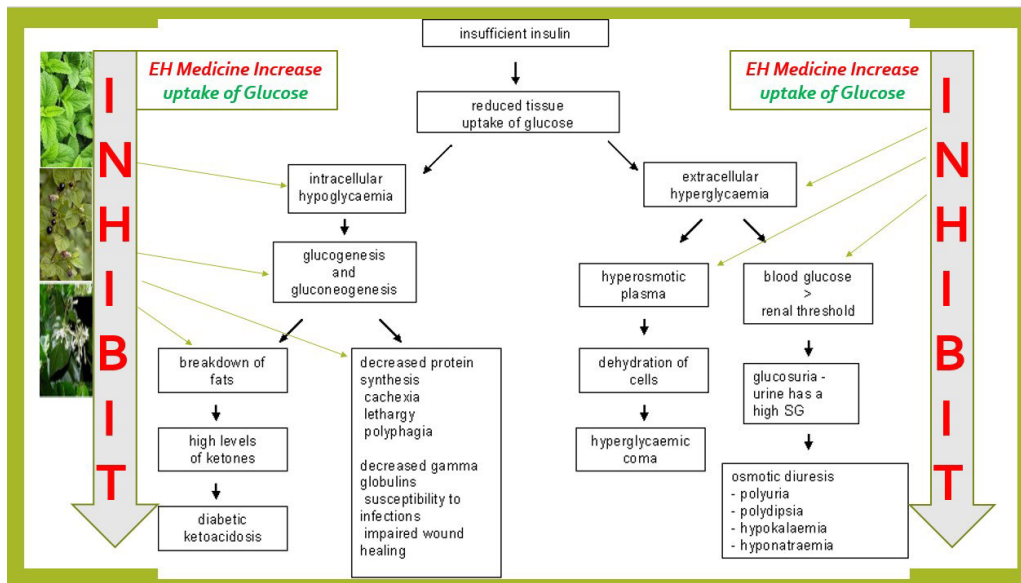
EH Medicine Increase uptake of Glucose

INHIBIT

insufficient insulin

reduced tissue uptake of glucose

intracellular hypoglycaemia

glucogenesis and gluconeogenesis

breakdown of fats

high levels of ketones

diabetic ketoacidosis

decreased protein synthesis
cachexia
lethargy
polyphagia

decreased gamma globulins
susceptibility to infections
impaired wound healing

extracellular hyperglycaemia

hyperosmotic plasma

dehydration of cells

hyperglycaemic coma

blood glucose > renal threshold

glucosuria - urine has a high SG

osmotic diuresis
- polyuria
- polydipsia
- hypokalaemia
- hyponatraemia

EH Medicine Increase uptake of Glucose

INHIBIT